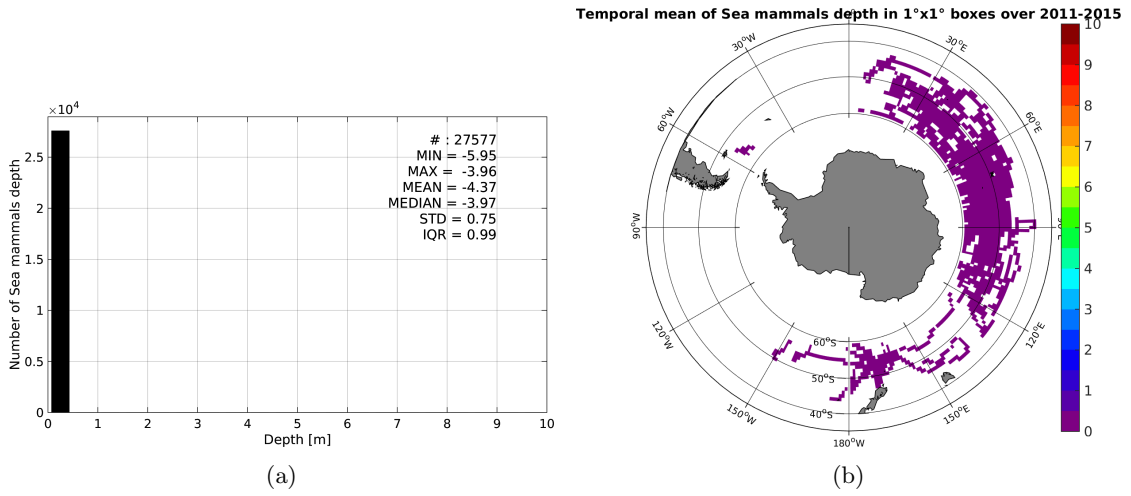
$\times 10^4$

Number of Sea mammals depth

2.5
2
1.5
1
0.5
0

0 1 2 3 4 5 6 7 8 9 10

Depth [m]

# : 27577
MIN = -5.95
MAX = -3.96
MEAN = -4.37
MEDIAN = -3.97
STD = 0.75
IQR = 0.99

(a)

Temporal mean of Sea mammals depth in 1°x1° boxes over 2011-2015

30°W
30°E
60°W
60°E
90°W
90°E
120°W
120°E
150°W
150°E
180°W
60°S
50°S
40°S

10
9
8
7
6
5
4
3
2
1
0

(b)